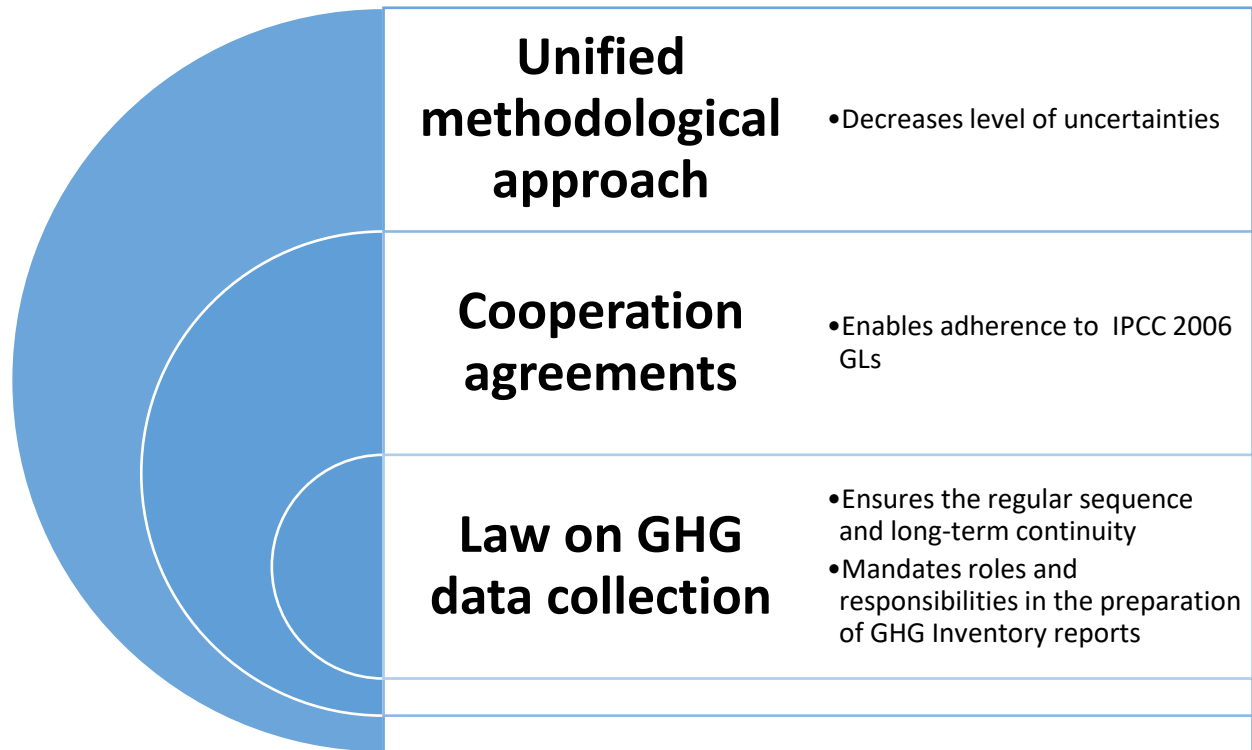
Unified methodological approach

•Decreases level of uncertainties

Cooperation agreements

•Enables adherence to IPCC 2006 GLs

Law on GHG data collection

•Ensures the regular sequence and long-term continuity
•Mandates roles and responsibilities in the preparation of GHG Inventory reports